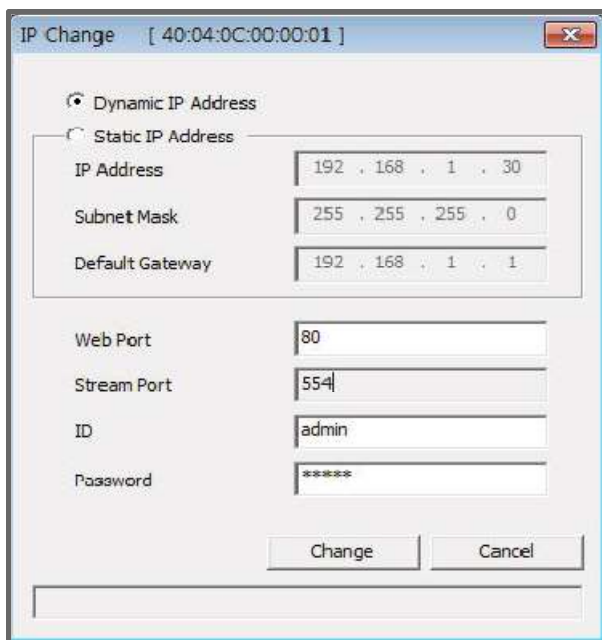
IP Change [ 40:04:0C:00:00:01 ]

Dynamic IP Address

Static IP Address

IP Address 192 . 168 . 1 . 30

Subnet Mask 255 . 255 . 255 . 0

Default Gateway 192 . 168 . 1 . 1

Web Port 80

Stream Port 554

ID admin

Password *****

Change Cancel